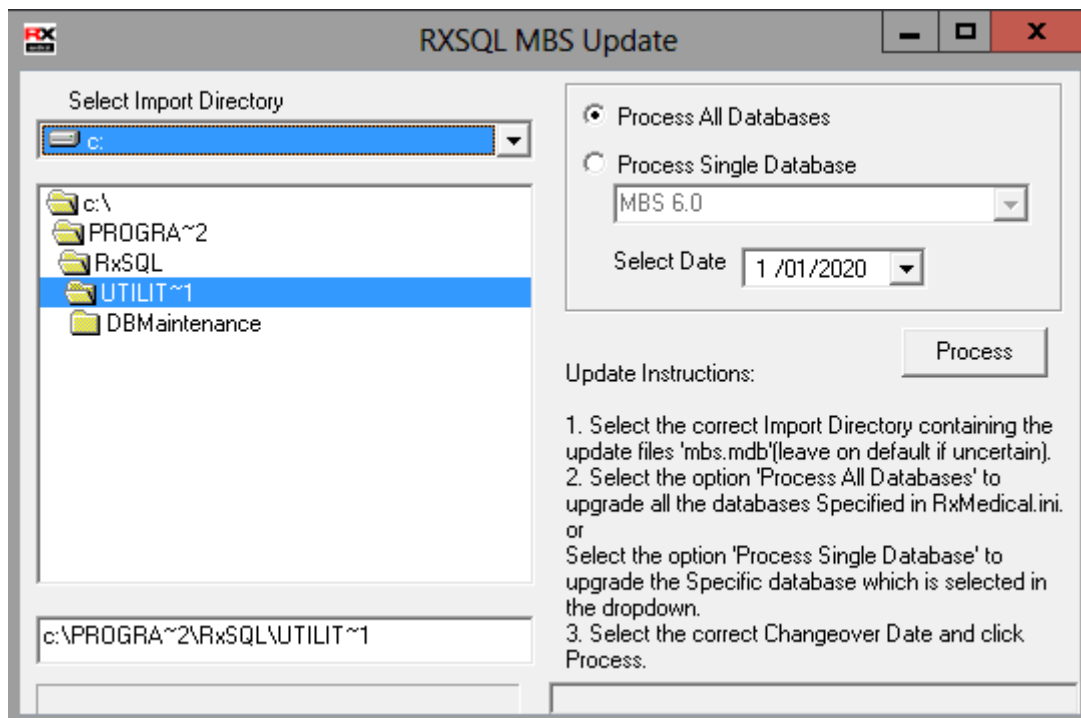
RXSQL MBS Update

Select Import Directory

c:

c:\
PROGRA~2
RxSQL
UTILIT~1
DBMaintenance

c:\PROGRA~2\RxSQL\UTILIT~1

Process All Databases

Process Single Database

MBS 6.0

Select Date 1 /01/2020

Process

Update Instructions:

1. Select the correct Import Directory containing the update files 'mbs.mdb'(leave on default if uncertain).
2. Select the option 'Process All Databases' to upgrade all the databases Specified in RxMedical.ini.
or
Select the option 'Process Single Database' to upgrade the Specific database which is selected in the dropdown.
3. Select the correct Changeover Date and click Process.